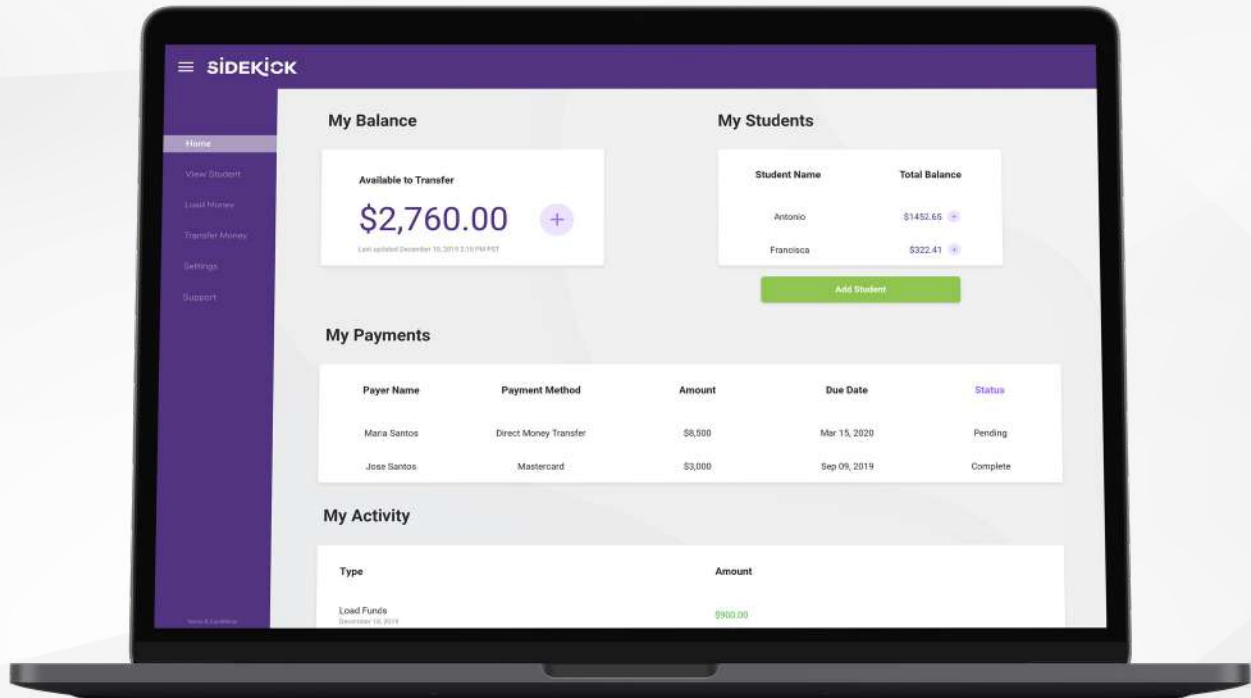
SIDEKICK

Home
View Student
Load Money
Transfer Money
Settings
Support

My Balance

Available to Transfer
$2,760.00 +
Last updated December 10, 2019 2:10 PM PST

My Students

| Student Name | Total Balance |
|---|---|
| Antonio | $1452.65 + |
| Francisca | $322.41 + |

Add Student

My Payments

| Payer Name | Payment Method | Amount | Due Date | Status |
|---|---|---|---|---|
| Maria Santos | Direct Money Transfer | $8,500 | Mar 15, 2020 | Pending |
| Jose Santos | Mastercard | $3,000 | Sep 09, 2019 | Complete |

My Activity

| Type | Amount |
|---|---|
| Load Funds December 10, 2019 | $900.00 |

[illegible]